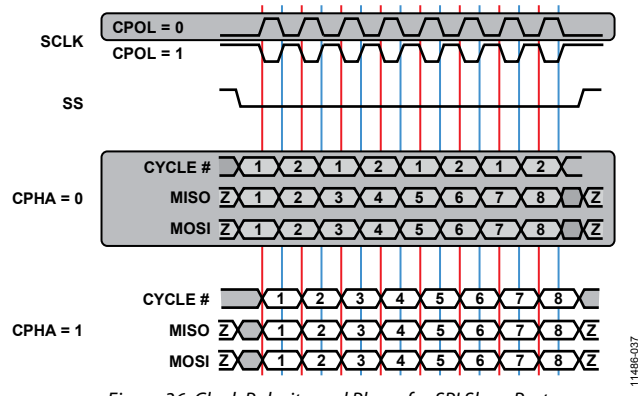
SCLK

CPOL = 0

CPOL = 1

SS

CPHA = 0

CYCLE # 1 2 1 2 1 2 1 2

MISO Z 1 2 3 4 5 6 7 8 Z

MOSI Z 1 2 3 4 5 6 7 8 Z

CPHA = 1

CYCLE # 1 2 3 4 5 6 7 8

MISO Z 1 2 3 4 5 6 7 8 Z

MOSI Z 1 2 3 4 5 6 7 8 Z

11486-037

Figure 36. Clock Polarity and Phase for SPI Slave Port